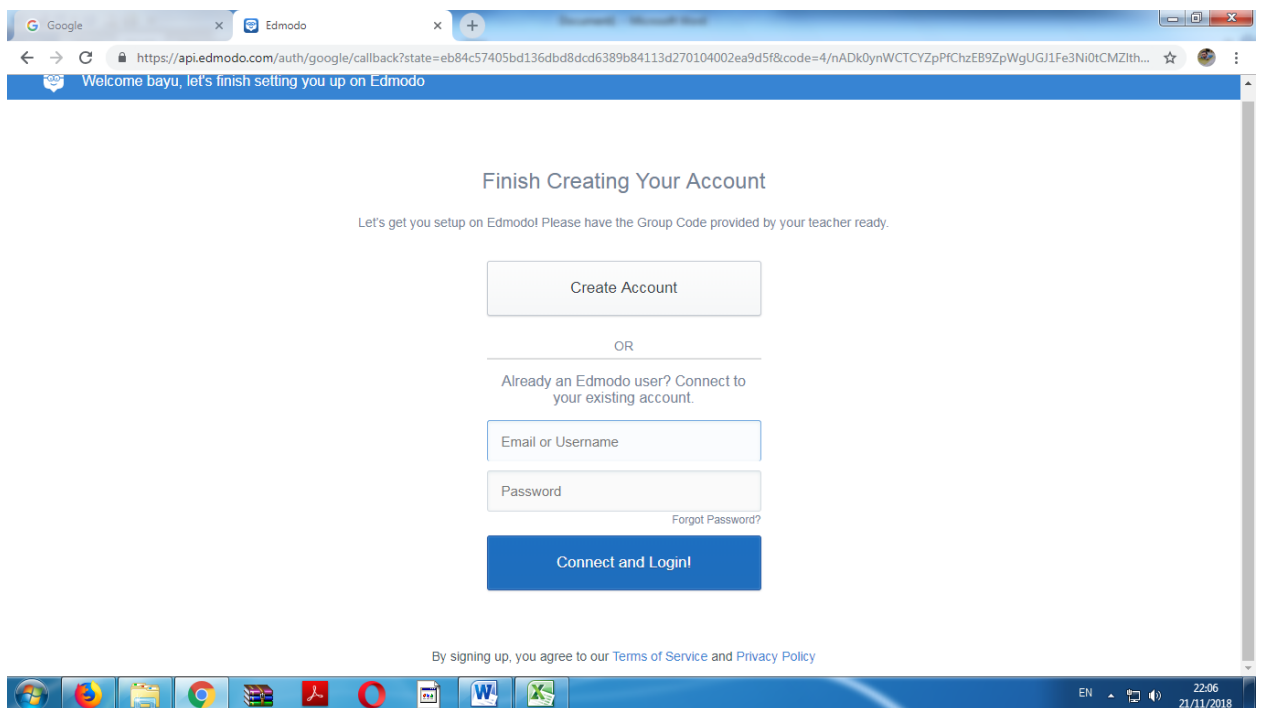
Google
Edmodo
Document1 - Microsoft Word
https://api.edmodo.com/auth/google/callback?state=eb84c57405bd136dbd8dcd6389b84113d270104002ea9d5f&code=4/nADk0ynWCTCYZpPfChzEB9ZpWgUGJ1Fe3Ni0tCMZIth...

Welcome bayu, let's finish setting you up on Edmodo

Finish Creating Your Account

Let's get you setup on Edmodo! Please have the Group Code provided by your teacher ready.

Create Account

OR

Already an Edmodo user? Connect to your existing account.

Email or Username

Password

Forgot Password?

Connect and Login!

By signing up, you agree to our Terms of Service and Privacy Policy

EN
22:06
21/11/2018